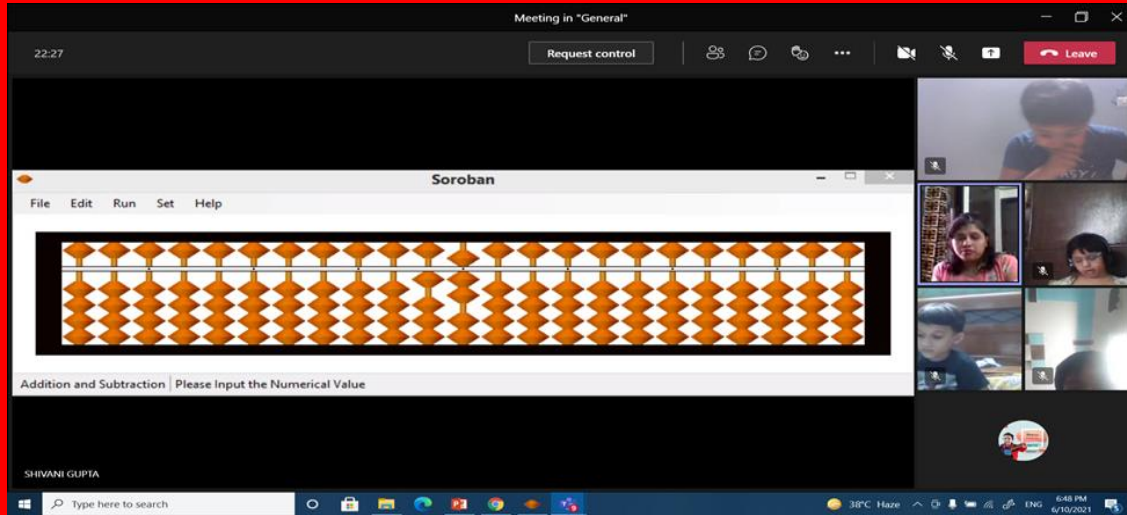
Meeting in "General"

22:27

Request control

Leave

Soroban

File Edit Run Set Help

Addition and Subtraction | Please Input the Numerical Value

SHIVANI GUPTA

Type here to search

38°C Haze

ENG

6:48 PM
6/10/2021